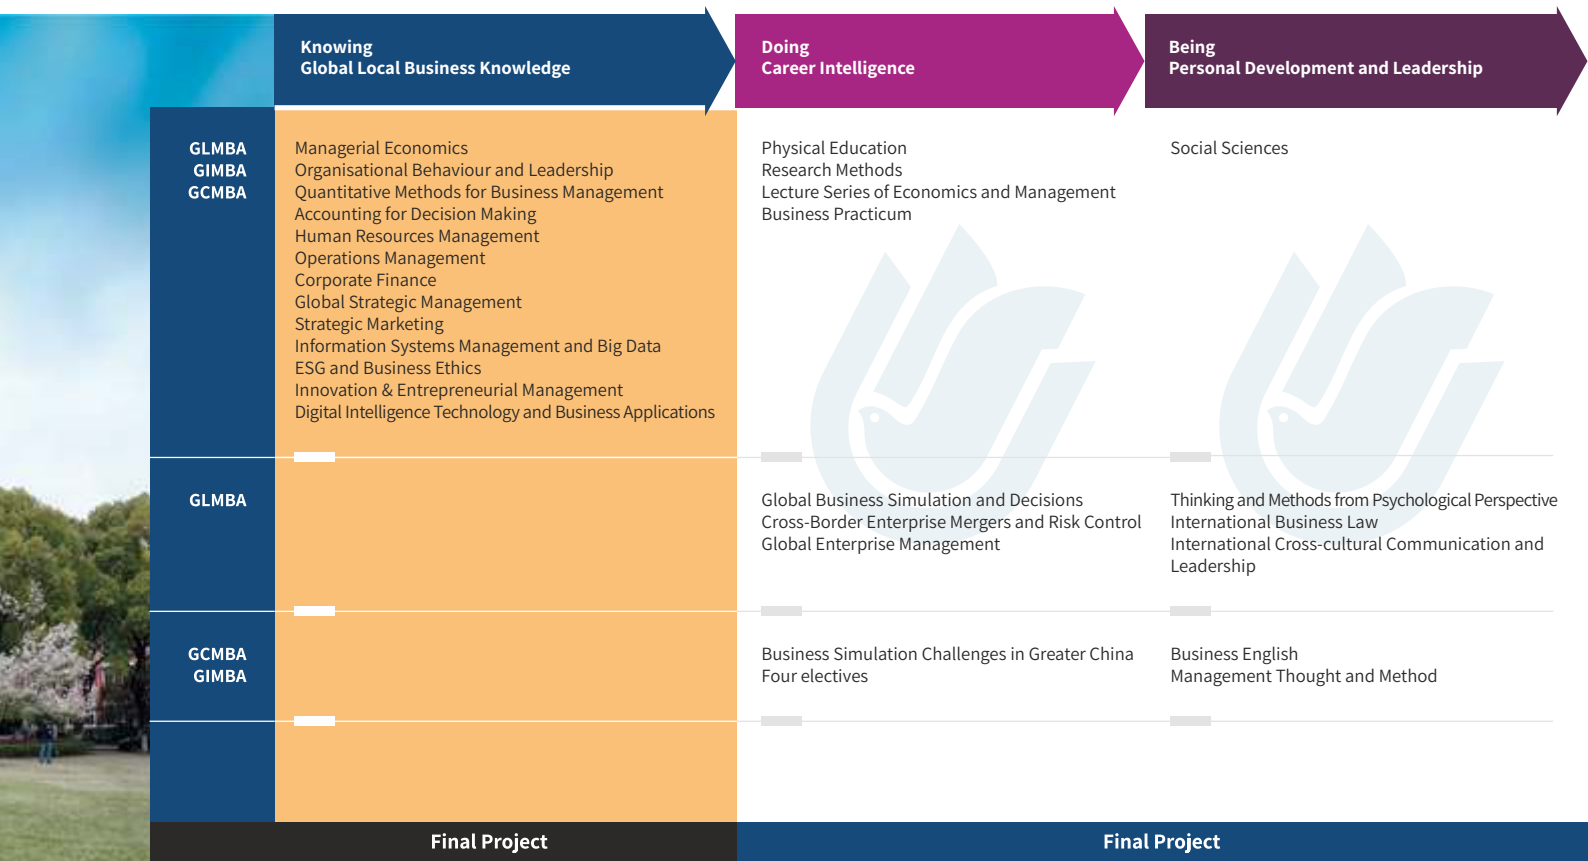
| | Knowing Global Local Business Knowledge | Doing Career Intelligence | Being Personal Development and Leadership |
|---|---|---|---|
| GLMBA GIMBA GCMBA | Managerial Economics<br>Organisational Behaviour and Leadership<br>Quantitative Methods for Business Management<br>Accounting for Decision Making<br>Human Resources Management<br>Operations Management<br>Corporate Finance<br>Global Strategic Management<br>Strategic Marketing<br>Information Systems Management and Big Data<br>ESG and Business Ethics<br>Innovation & Entrepreneurial Management<br>Digital Intelligence Technology and Business Applications | Physical Education<br>Research Methods<br>Lecture Series of Economics and Management<br>Business Practicum | Social Sciences |
| GLMBA | | Global Business Simulation and Decisions<br>Cross-Border Enterprise Mergers and Risk Control<br>Global Enterprise Management | Thinking and Methods from Psychological Perspective<br>International Business Law<br>International Cross-cultural Communication and Leadership |
| GCMBA GIMBA | | Business Simulation Challenges in Greater China<br>Four electives | Business English<br>Management Thought and Method |

Final Project

Final Project